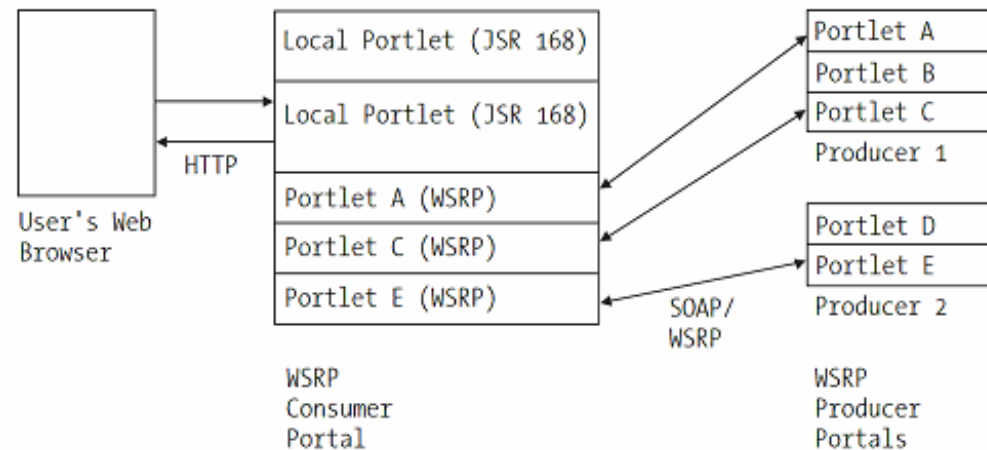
User's Web Browser

HTTP

Local Portlet (JSR 168)

Local Portlet (JSR 168)

Portlet A (WSRP)

Portlet C (WSRP)

Portlet E (WSRP)

WSRP Consumer Portal

SOAP/ WSRP

Portlet A

Portlet B

Portlet C

Producer 1

Portlet D

Portlet E

Producer 2

WSRP Producer Portals